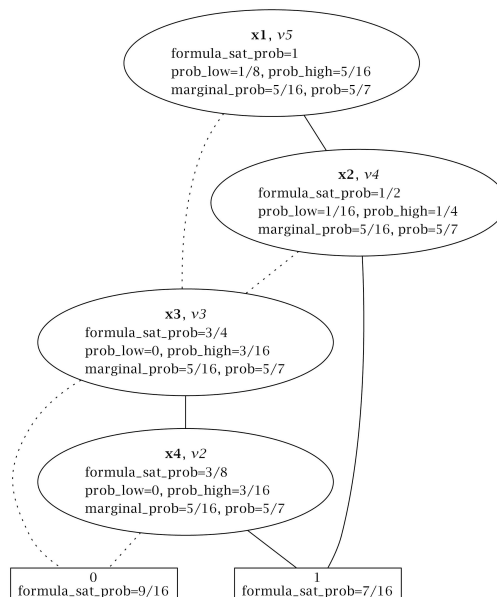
**x1**, *v5*
formula_sat_prob=1
prob_low=1/8, prob_high=5/16
marginal_prob=5/16, prob=5/7

**x2**, *v4*
formula_sat_prob=1/2
prob_low=1/16, prob_high=1/4
marginal_prob=5/16, prob=5/7

**x3**, *v3*
formula_sat_prob=3/4
prob_low=0, prob_high=3/16
marginal_prob=5/16, prob=5/7

**x4**, *v2*
formula_sat_prob=3/8
prob_low=0, prob_high=3/16
marginal_prob=5/16, prob=5/7

0
formula_sat_prob=9/16

1
formula_sat_prob=7/16